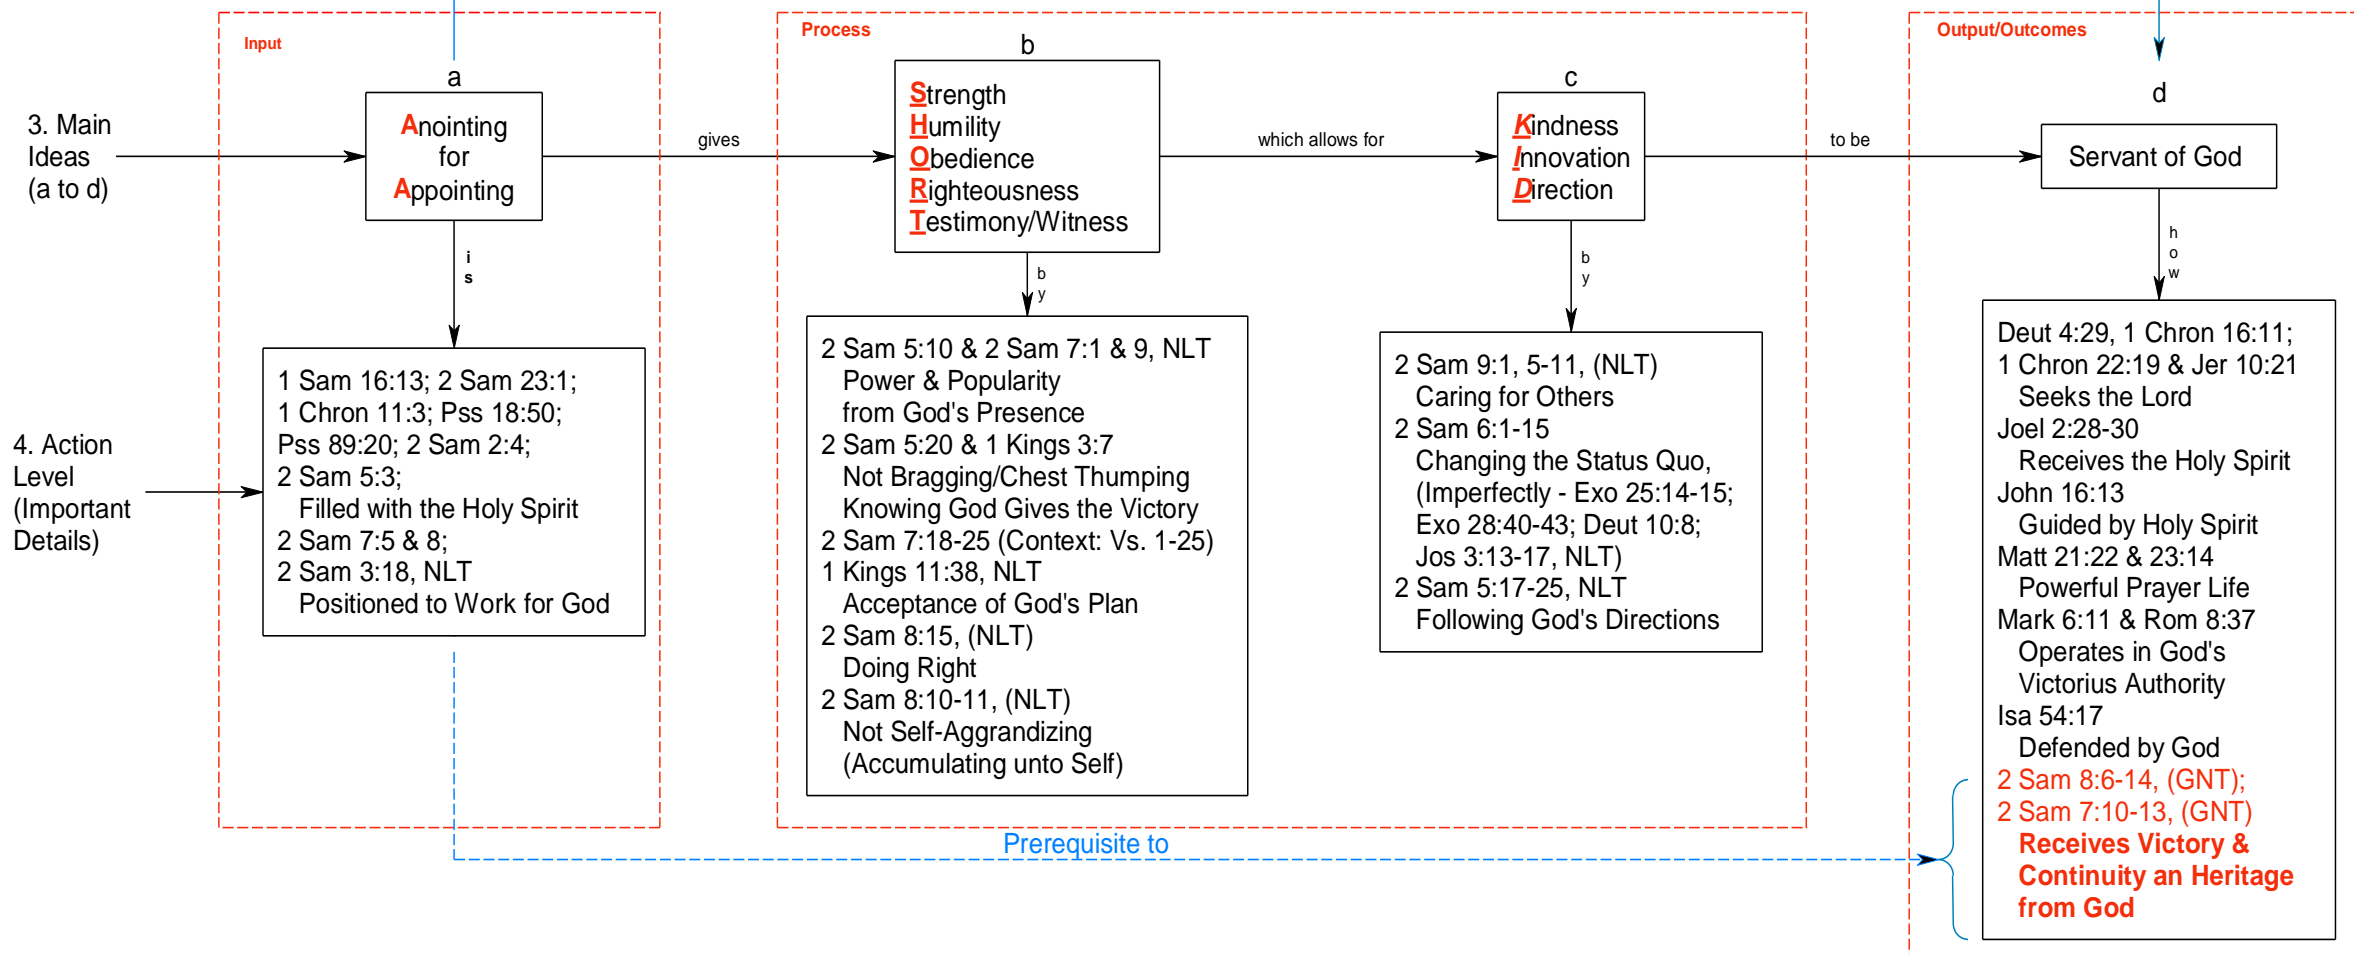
Input

Process

Output/Outcomes

3. Main Ideas (a to d)

a

Anointing for Appointing

gives

b

Strength
Humility
Obedience
Righteousness
Testimony/Witness

which allows for

c

Kindness
Innovation
Direction

to be

d

Servant of God

i
s

b
y

b
y

h
o
w

4. Action Level (Important Details)

1 Sam 16:13; 2 Sam 23:1;
1 Chron 11:3; Pss 18:50;
Pss 89:20; 2 Sam 2:4;
2 Sam 5:3;
Filled with the Holy Spirit
2 Sam 7:5 & 8;
2 Sam 3:18, NLT
Positioned to Work for God

2 Sam 5:10 & 2 Sam 7:1 & 9, NLT
Power & Popularity from God's Presence
2 Sam 5:20 & 1 Kings 3:7
Not Bragging/Chest Thumping
Knowing God Gives the Victory
2 Sam 7:18-25 (Context: Vs. 1-25)
1 Kings 11:38, NLT
Acceptance of God's Plan
2 Sam 8:15, (NLT)
Doing Right
2 Sam 8:10-11, (NLT)
Not Self-Aggrandizing (Accumulating unto Self)

2 Sam 9:1, 5-11, (NLT)
Caring for Others
2 Sam 6:1-15
Changing the Status Quo, (Imperfectly - Exo 25:14-15; Exo 28:40-43; Deut 10:8; Jos 3:13-17, NLT)
2 Sam 5:17-25, NLT
Following God's Directions

Deut 4:29, 1 Chron 16:11;
1 Chron 22:19 & Jer 10:21
Seeks the Lord
Joel 2:28-30
Receives the Holy Spirit
John 16:13
Guided by Holy Spirit
Matt 21:22 & 23:14
Powerful Prayer Life
Mark 6:11 & Rom 8:37
Operates in God's Victorius Authority
Isa 54:17
Defended by God
2 Sam 8:6-14, (GNT);
2 Sam 7:10-13, (GNT)
Receives Victory & Continuity an Heritage from God

Prerequisite to